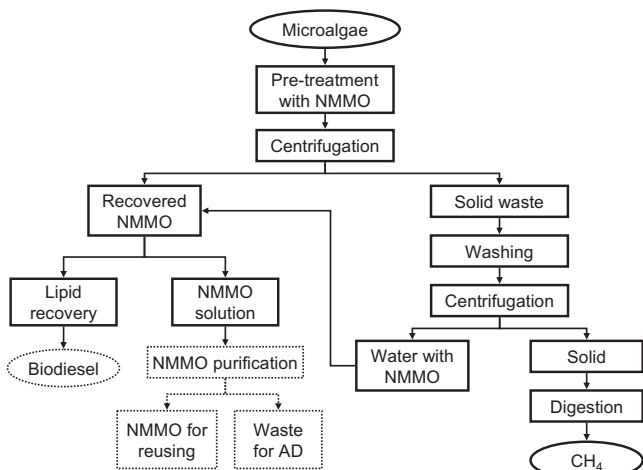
Microalgae

Pre-treatment with NMMO

Centrifugation

Recovered NMMO

Solid waste

Washing

Lipid recovery

NMMO solution

Centrifugation

Biodiesel

NMMO purification

Water with NMMO

Solid

Digestion

NMMO for reusing

Waste for AD

$CH_4$